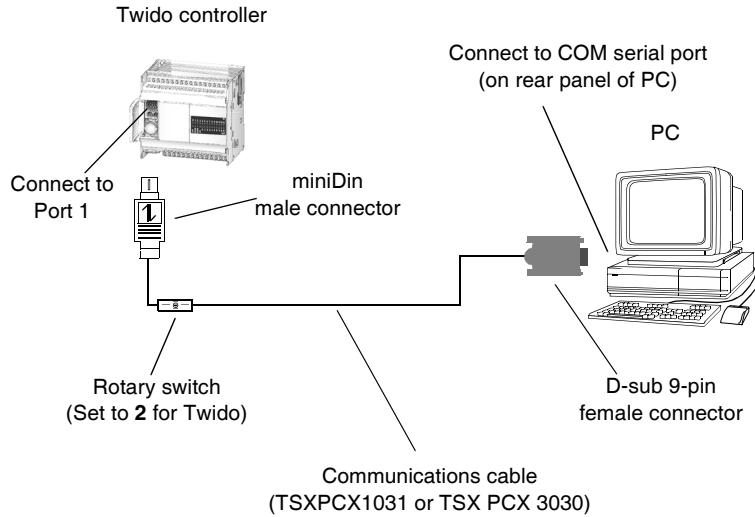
Twido controller

Connect to COM serial port (on rear panel of PC)

PC

Connect to Port 1

miniDin male connector

1

Rotary switch (Set to 2 for Twido)

D-sub 9-pin female connector

Communications cable (TSXPCX1031 or TSX PCX 3030)